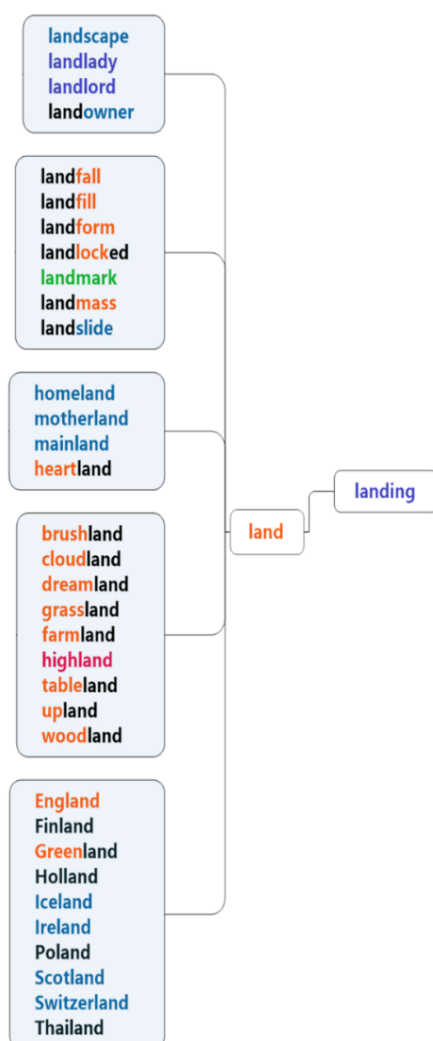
landscape
landlady
landlord
landowner

landfall
landfill
landform
landlocked
landmark
landmass
landslide

homeland
motherland
mainland
heartland

brushland
cloudland
dreamland
grassland
farmland
highland
tableland
upland
woodland

England
Finland
Greenland
Holland
Iceland
Ireland
Poland
Scotland
Switzerland
Thailand

land

landing